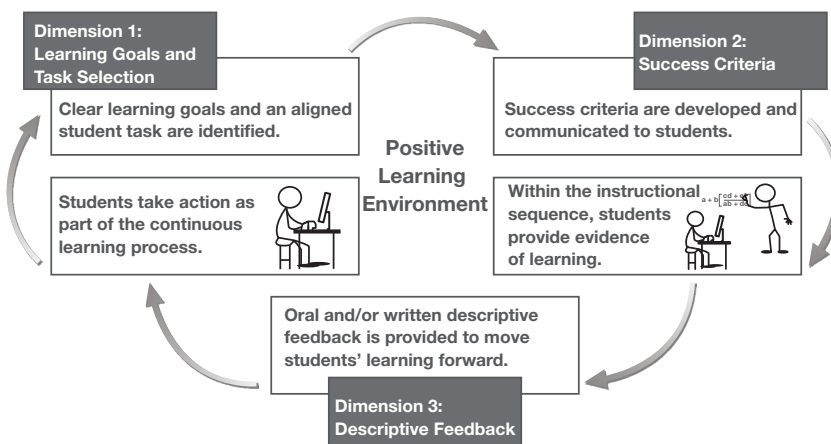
Dimension 1: Learning Goals and Task Selection

Clear learning goals and an aligned student task are identified.

Dimension 2: Success Criteria

Success criteria are developed and communicated to students.

Positive Learning Environment

Students take action as part of the continuous learning process.

Within the instructional sequence, students provide evidence of learning.

Oral and/or written descriptive feedback is provided to move students' learning forward.

Dimension 3: Descriptive Feedback